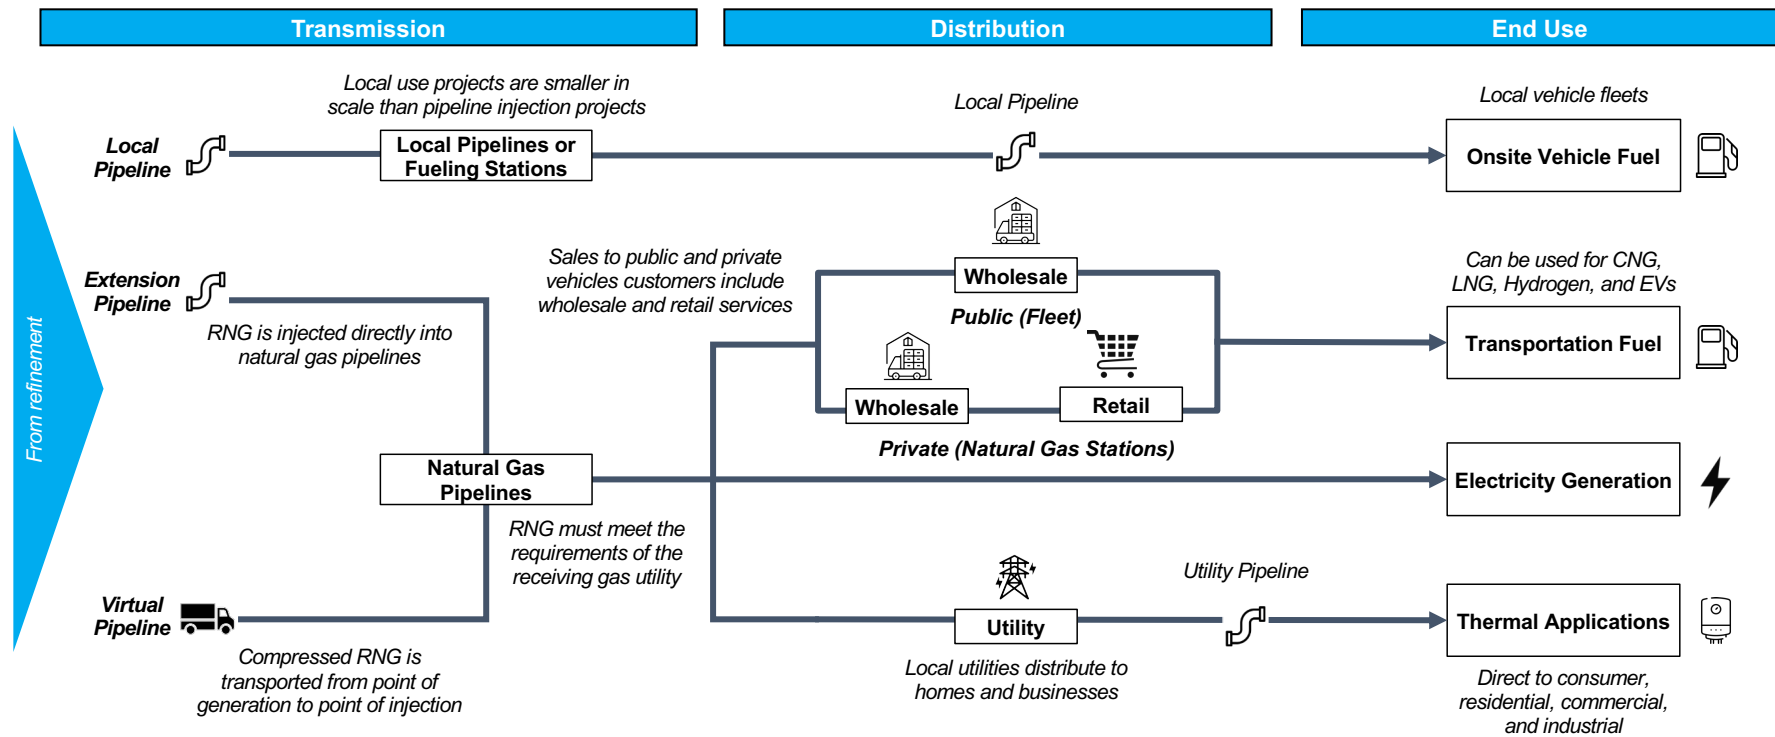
Transmission

Distribution

End Use

From refinement

Local Pipeline

Local use projects are smaller in scale than pipeline injection projects

Local Pipelines or Fueling Stations

Local Pipeline

Local vehicle fleets

Onsite Vehicle Fuel

Extension Pipeline

RNG is injected directly into natural gas pipelines

Sales to public and private vehicles customers include wholesale and retail services

Wholesale

Public (Fleet)

Can be used for CNG, LNG, Hydrogen, and EVs

Transportation Fuel

Wholesale

Retail

Private (Natural Gas Stations)

Natural Gas Pipelines

Electricity Generation

RNG must meet the requirements of the receiving gas utility

Utility Pipeline

Virtual Pipeline

Utility

Thermal Applications

Compressed RNG is transported from point of generation to point of injection

Local utilities distribute to homes and businesses

Direct to consumer, residential, commercial, and industrial